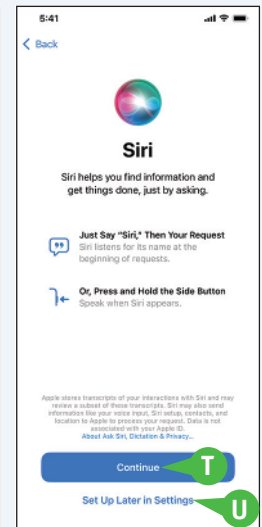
5:41

Back

Siri

Siri helps you find information and get things done, just by asking.

Just Say "Siri," Then Your Request
Siri listens for its name at the beginning of requests.

Or, Press and Hold the Side Button
Speak when Siri appears.

Apple stores transcripts of your interactions with Siri and may review a subset of these transcripts. Siri may also send information like your voice input, Siri setup, contacts, and location to Apple to process your request. Data is not associated with your Apple ID.
About Ask Siri, Dictation & Privacy...

Continue

T

Set Up Later in Settings

U